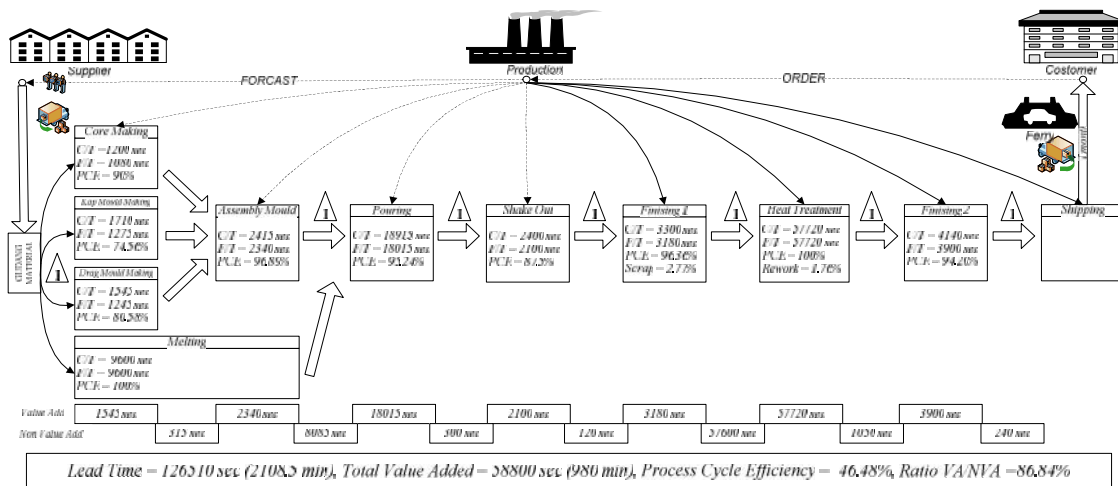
Supplier

Production

Costomer

FORCAST

ORDER

Ferry

1 month

Core Making
C/T = 1200 sec
P/T = 1080 sec
PCE = 90%

Kop Mould Making
C/T = 1710 sec
P/T = 1275 sec
PCE = 74.56%

Drag Mould Making
C/T = 1545 sec
P/T = 1245 sec
PCE = 80.58%

Melting
C/T = 9600 sec
P/T = 9600 sec
PCE = 100%

RAW MATERIAL

I

Assembly Mould
C/T = 2415 sec
P/T = 2340 sec
PCE = 96.89%

I

Pouring
C/T = 18913 sec
P/T = 18015 sec
PCE = 95.24%

I

Shake Out
C/T = 2400 sec
P/T = 2100 sec
PCE = 87.5%

I

Finising 1
C/T = 3300 sec
P/T = 3180 sec
PCE = 96.36%
Scrap = 2.77%

I

Heat Treatment
C/T = 57720 sec
P/T = 57720 sec
PCE = 100%
Rework = 1.76%

I

Finising 2
C/T = 4140 sec
P/T = 3900 sec
PCE = 94.20%

I

Shipping

Value Add: 1545 sec, 2340 sec, 18015 sec, 2100 sec, 3180 sec, 57720 sec, 3900 sec
Non Value Add: 315 sec, 8085 sec, 300 sec, 120 sec, 57600 sec, 1050 sec, 240 sec

Lead Time = 126510 sec (2108.5 min), Total Value Added = 58800 sec (980 min), Process Cycle Efficiency = 46.48%, Ratio VA/NVA =86.84%